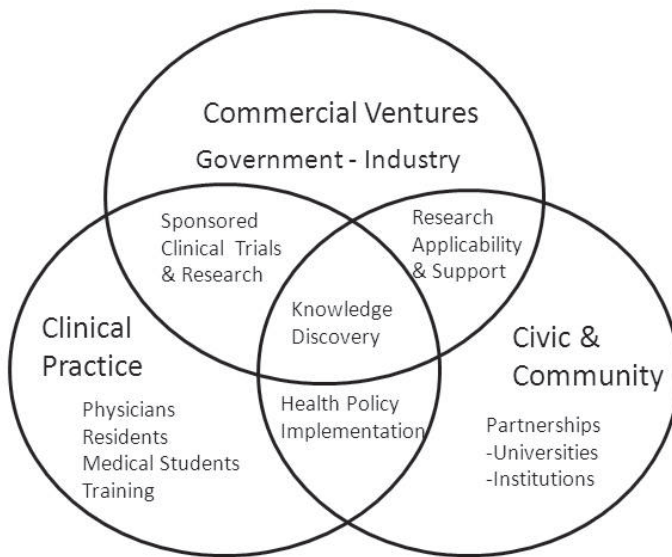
Commercial Ventures
Government - Industry

Sponsored
Clinical Trials
& Research

Research
Applicability
& Support

Knowledge
Discovery

Clinical
Practice

Civic &
Community

Physicians
Residents
Medical Students
Training

Health Policy
Implementation

Partnerships
-Universities
-Institutions